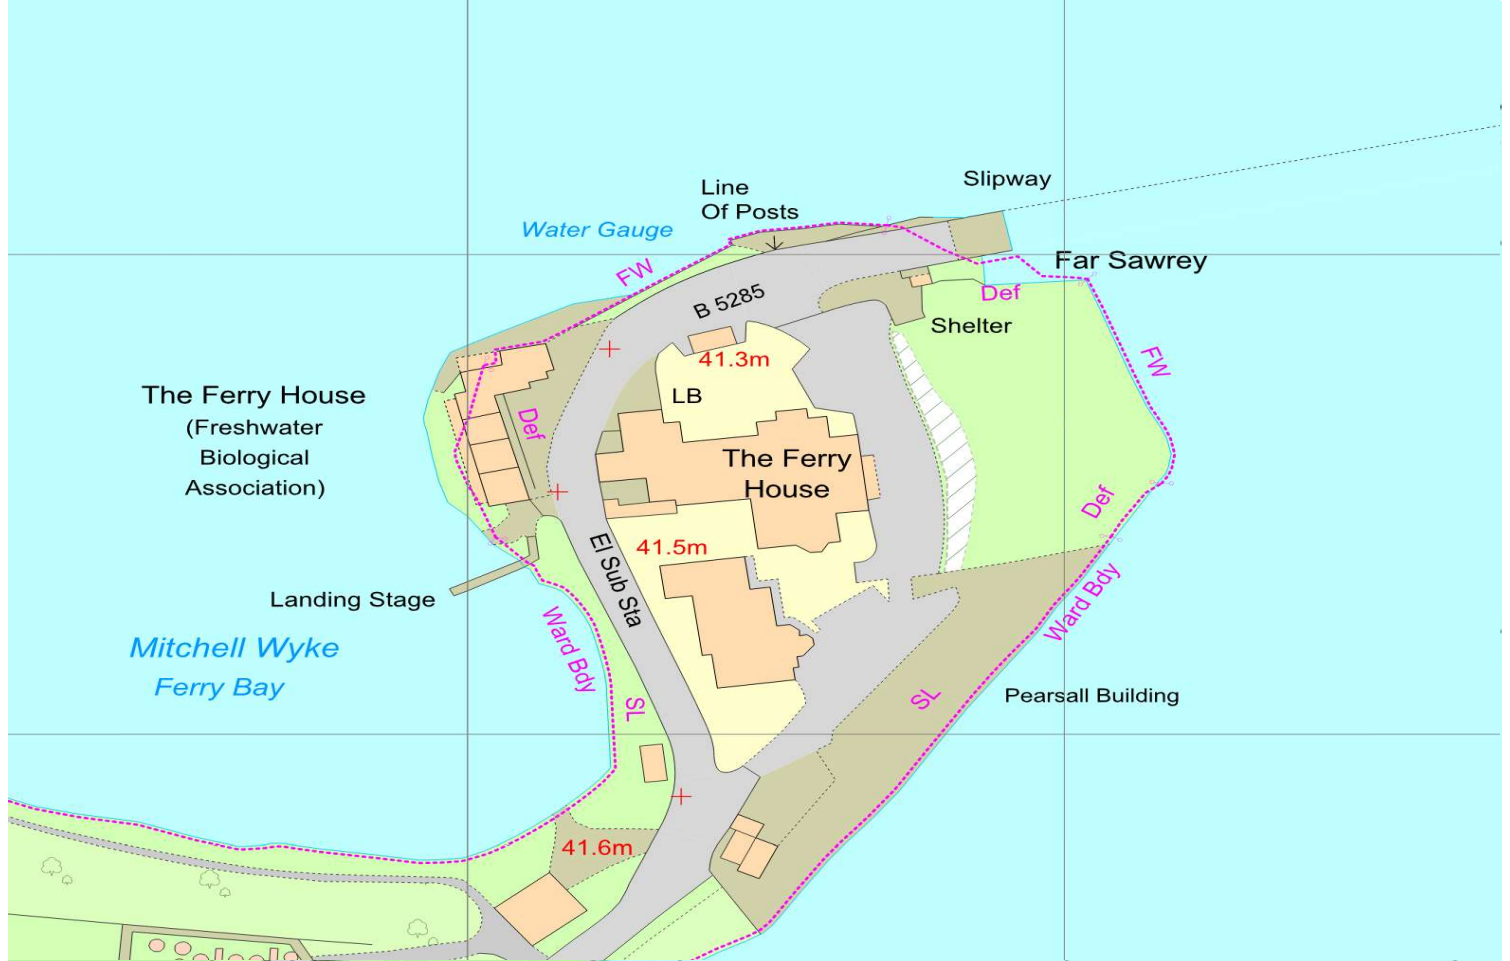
Line
Of Posts

Slipway

Water Gauge

Far Sawrey

FW

B 5285

Def

Shelter

41.3m

FW

The Ferry House
(Freshwater
Biological
Association)

LB

Def

The Ferry
House

Def

41.5m

El Sub Sta

Landing Stage

Ward Bdy

Ward Bdy

Mitchell Wyke
Ferry Bay

SL

SL

Pearsall Building

41.6m